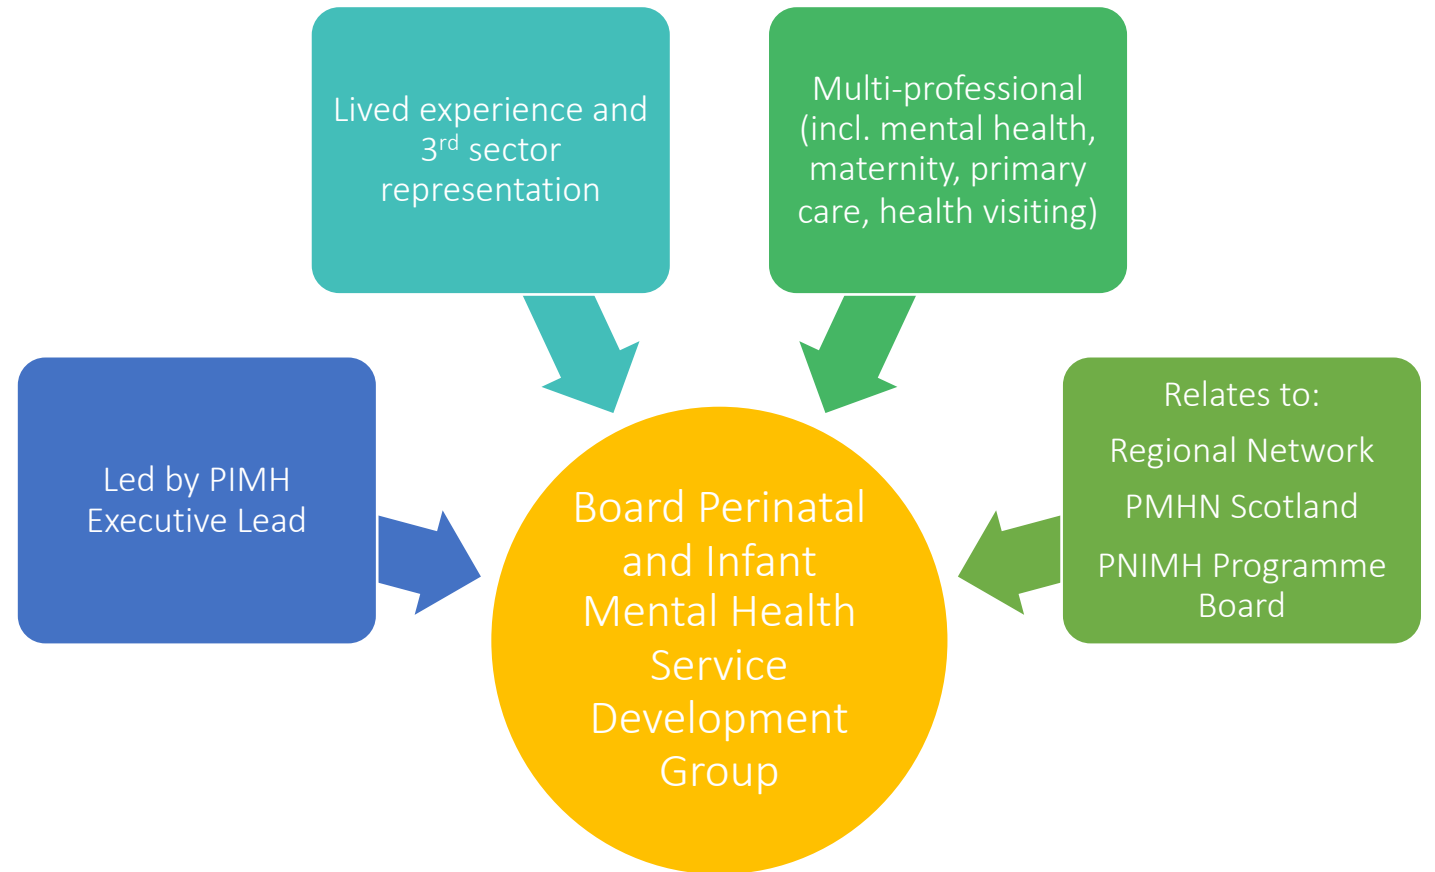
Lived experience and 3$^{rd}$ sector representation

Multi-professional (incl. mental health, maternity, primary care, health visiting)

Led by PIMH Executive Lead

Board Perinatal and Infant Mental Health Service Development Group

Relates to:

Regional Network

PMHN Scotland

PNIMH Programme Board